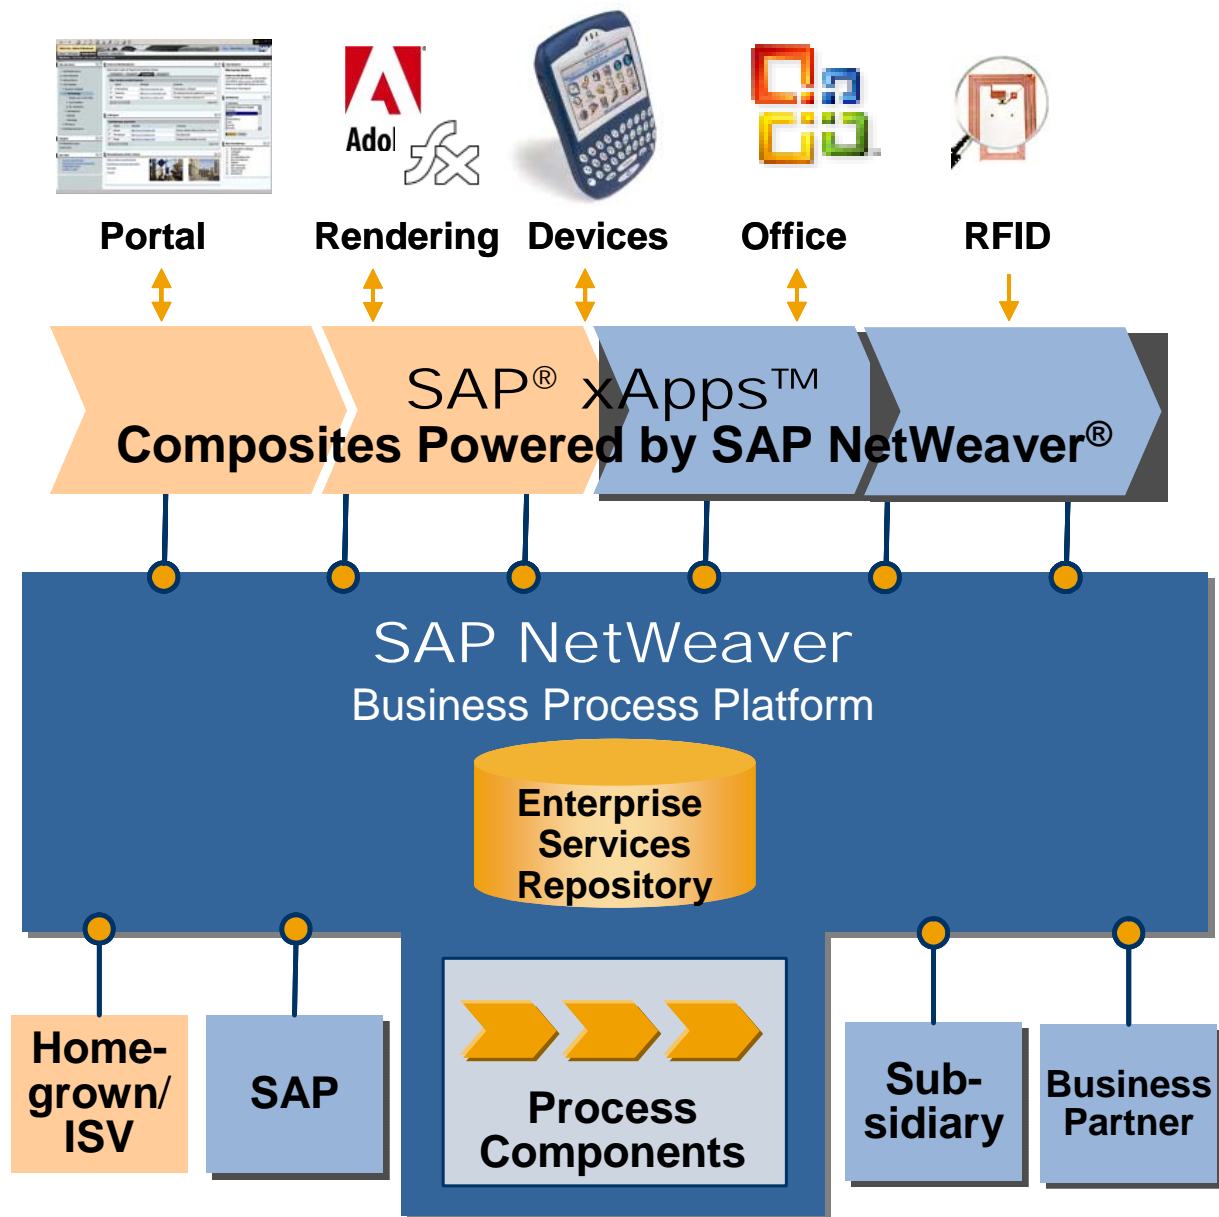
Adol

Portal

Rendering

Devices

Office

RFID

SAP® xApps™
Composites Powered by SAP NetWeaver®

SAP NetWeaver
Business Process Platform

Enterprise Services Repository

Home-grown/ ISV

SAP

Process Components

Sub-sidiary

Business Partner